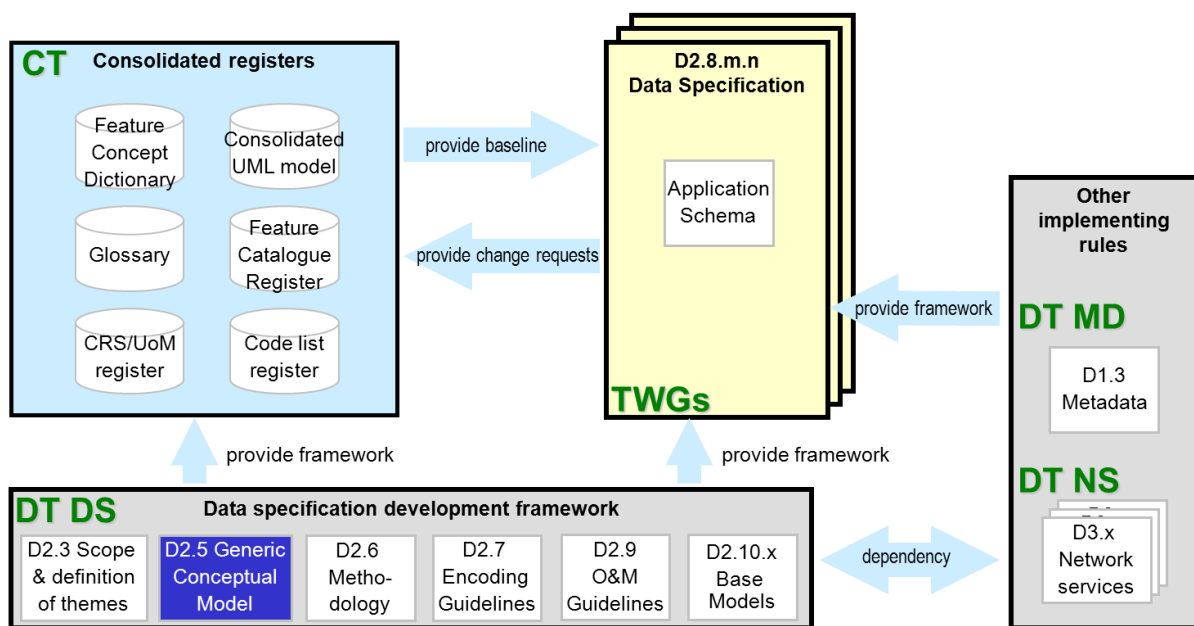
CT Consolidated registers

Feature Concept Dictionary

Consolidated UML model

Glossary

Feature Catalogue Register

CRS/UoM register

Code list register

provide baseline

provide change requests

D2.8.m.n Data Specification

Application Schema

TWGs

Other implementing rules

provide framework

DT MD

D1.3 Metadata

DT NS

D3.x Network services

provide framework

provide framework

DT DS Data specification development framework

D2.3 Scope & definition of themes

D2.5 Generic Conceptual Model

D2.6 Methodology

D2.7 Encoding Guidelines

D2.9 O&M Guidelines

D2.10.x Base Models

dependency